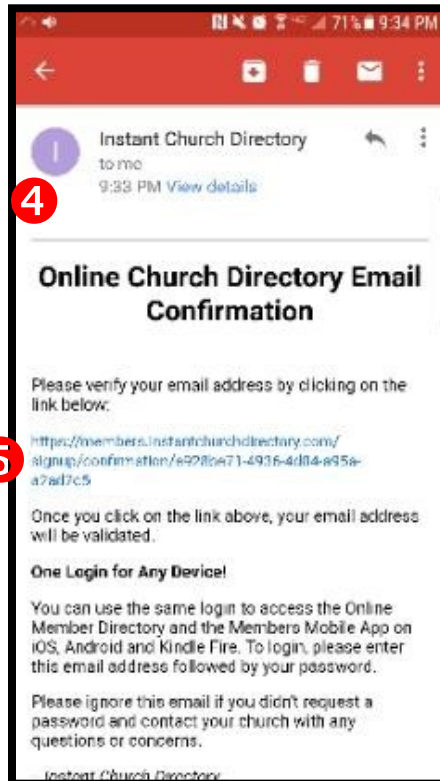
71% 9:34 PM

I

Instant Church Directory
to me
9:33 PM View details

4

Online Church Directory Email Confirmation

Please verify your email address by clicking on the link below:

5

https://members.instantchurchdirectory.com/signup/confirmation/e928be71-4936-4d84-a95a-a7ad7c5

Once you click on the link above, your email address will be validated.

One Login for Any Device!

You can use the same login to access the Online Member Directory and the Members Mobile App on iOS, Android and Kindle Fire. To login, please enter this email address followed by your password.

Please ignore this email if you didn't request a password and contact your church with any questions or concerns.

- Instant Church Directory